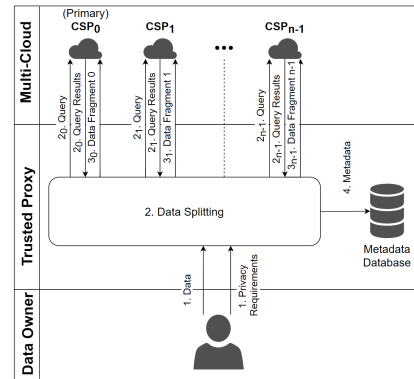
Multi-Cloud

(Primary)
$CSP_0$

$CSP_1$

•••

$CSP_{n-1}$

$2_0$. Query
$2_0$. Query Results
$3_0$. Data Fragment 0

$2_1$. Query
$2_1$. Query Results
$3_1$. Data Fragment 1

$2_{n-1}$. Query
$2_{n-1}$. Query Results
$3_{n-1}$. Data Fragment n-1

Trusted Proxy

2. Data Splitting

4. Metadata

Metadata Database

Data Owner

1. Data

1. Privacy Requirements